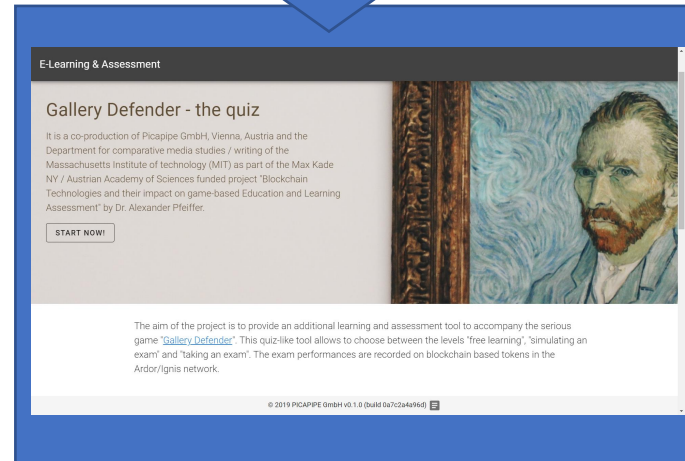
E-Learning & Assessment

Gallery Defender - the quiz

It is a co-production of Picapipe GmbH, Vienna, Austria and the Department for comparative media studies / writing of the Massachusetts Institute of technology (MIT) as part of the Max Kade NY / Austrian Academy of Sciences funded project "Blockchain Technologies and their impact on game-based Education and Learning Assessment" by Dr. Alexander Pfeiffer.

START NOW!

The aim of the project is to provide an additional learning and assessment tool to accompany the serious game "Gallery Defender". This quiz-like tool allows to choose between the levels "free learning", "simulating an exam" and "taking an exam". The exam performances are recorded on blockchain based tokens in the Ardor/Ignis network.

© 2019 PICAPIPE GmbH v0.1.0 (build 0a7c2a4a96d)